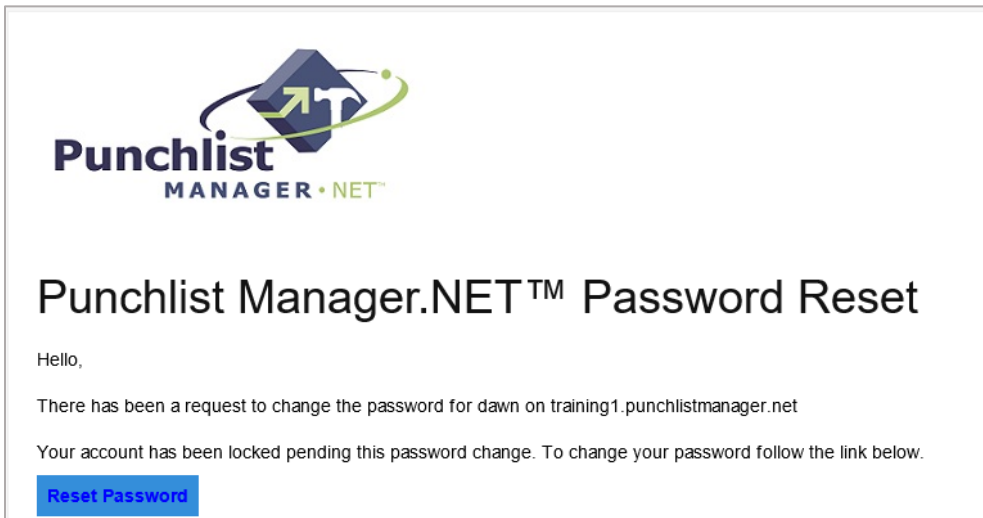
Punchlist MANAGER • NET™

Punchlist Manager.NET™ Password Reset

Hello,

There has been a request to change the password for dawn on training1.punchlistmanager.net

Your account has been locked pending this password change. To change your password follow the link below.

Reset Password